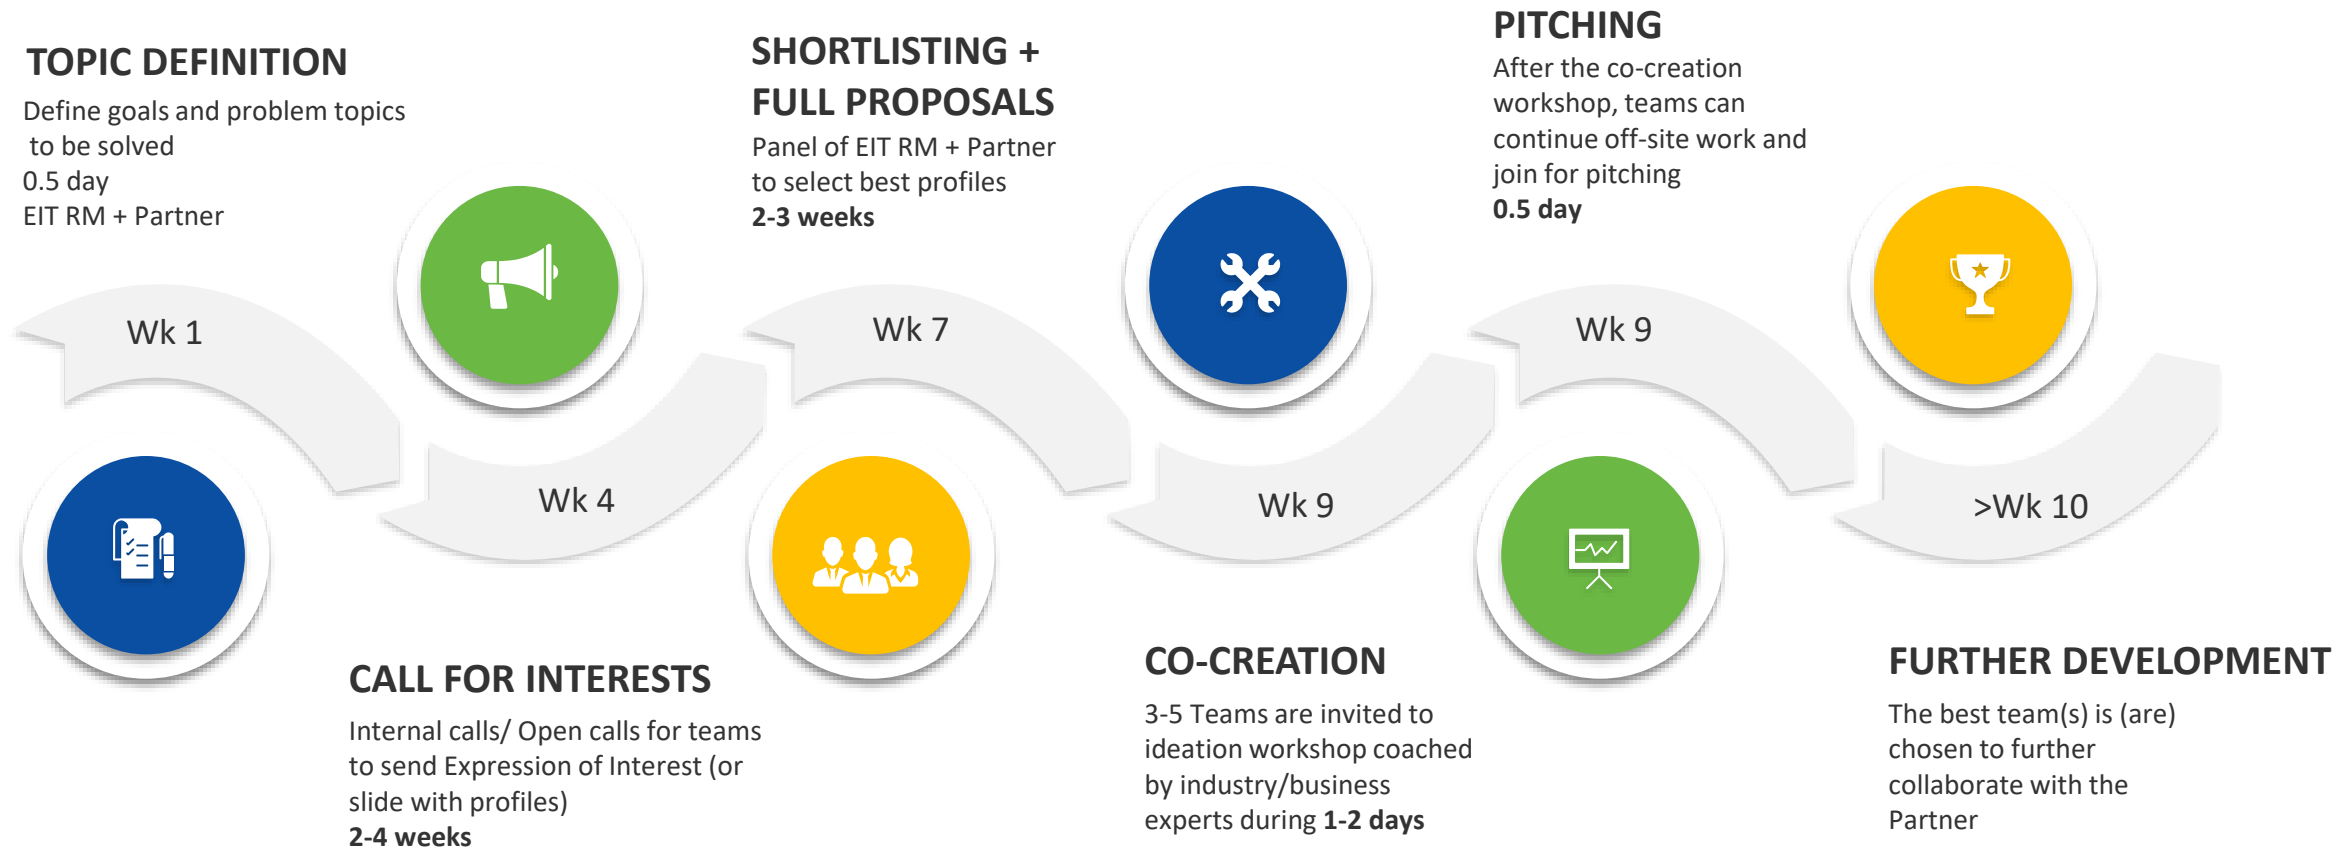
TOPIC DEFINITION
Define goals and problem topics to be solved
0.5 day
EIT RM + Partner

SHORTLISTING + FULL PROPOSALS
Panel of EIT RM + Partner to select best profiles
2-3 weeks

PITCHING
After the co-creation workshop, teams can continue off-site work and join for pitching
0.5 day

Wk 1

Wk 4

Wk 7

Wk 9

Wk 9

>Wk 10

CALL FOR INTERESTS
Internal calls/ Open calls for teams to send Expression of Interest (or slide with profiles)
2-4 weeks

CO-CREATION
3-5 Teams are invited to ideation workshop coached by industry/business experts during 1-2 days

FURTHER DEVELOPMENT
The best team(s) is (are) chosen to further collaborate with the Partner